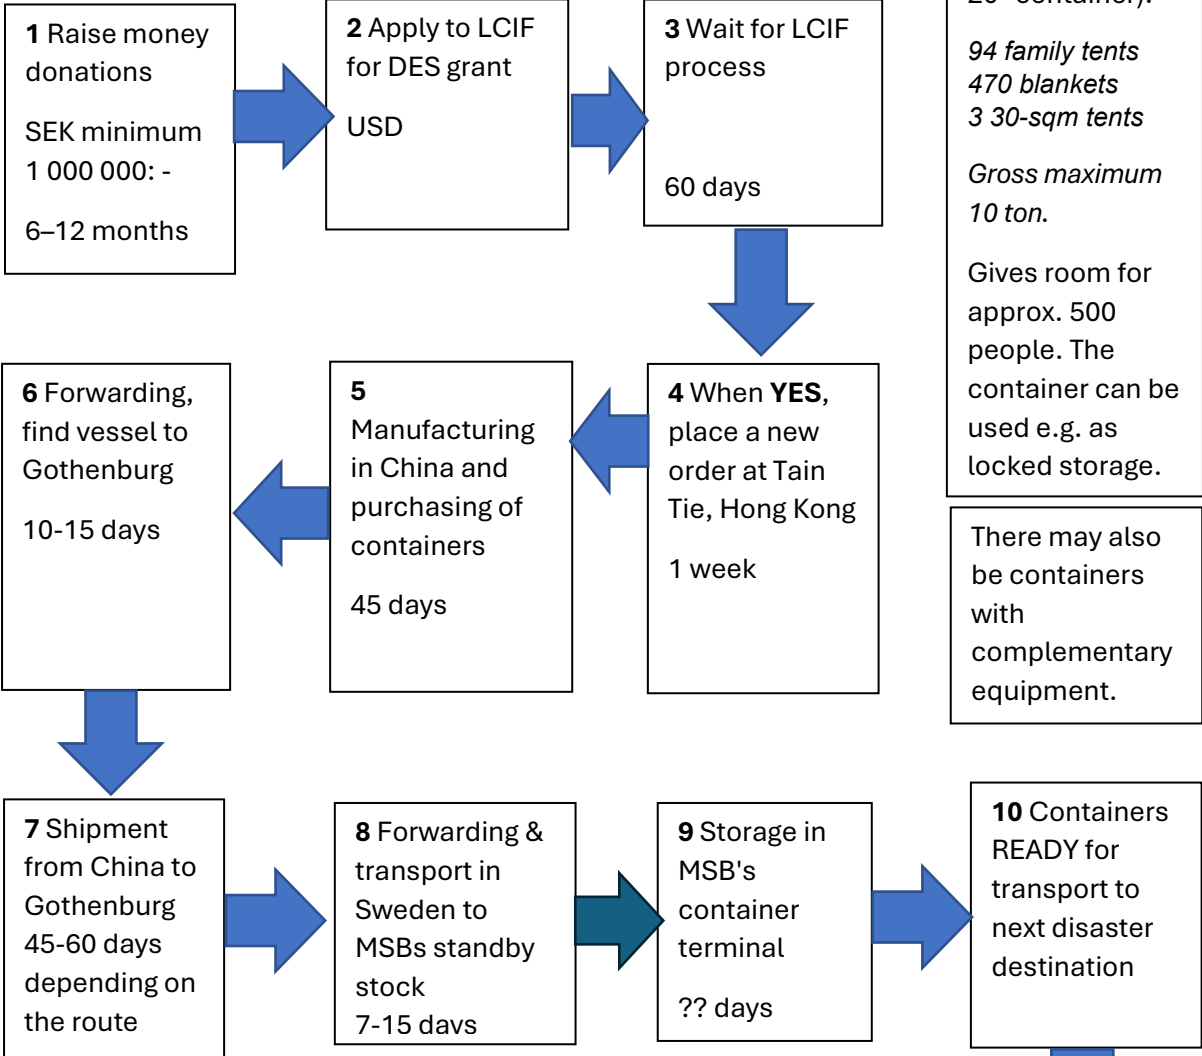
**1** Raise money donations

SEK minimum 1 000 000: -

6–12 months

**2** Apply to LCIF for DES grant

USD

**3** Wait for LCIF process

60 days

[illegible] container).

*94 family tents*
*470 blankets*
*3 30-sqm tents*

*Gross maximum 10 ton.*

Gives room for approx. 500 people. The container can be used e.g. as locked storage.

There may also be containers with complementary equipment.

**6** Forwarding, find vessel to Gothenburg

10-15 days

**5** Manufacturing in China and purchasing of containers

45 days

**4** When **YES**, place a new order at Tain Tie, Hong Kong

1 week

**7** Shipment from China to Gothenburg 45-60 days depending on the route

**8** Forwarding & transport in Sweden to MSBs standby stock
7-15 davs

**9** Storage in MSB's container terminal

?? days

**10** Containers READY for transport to next disaster destination